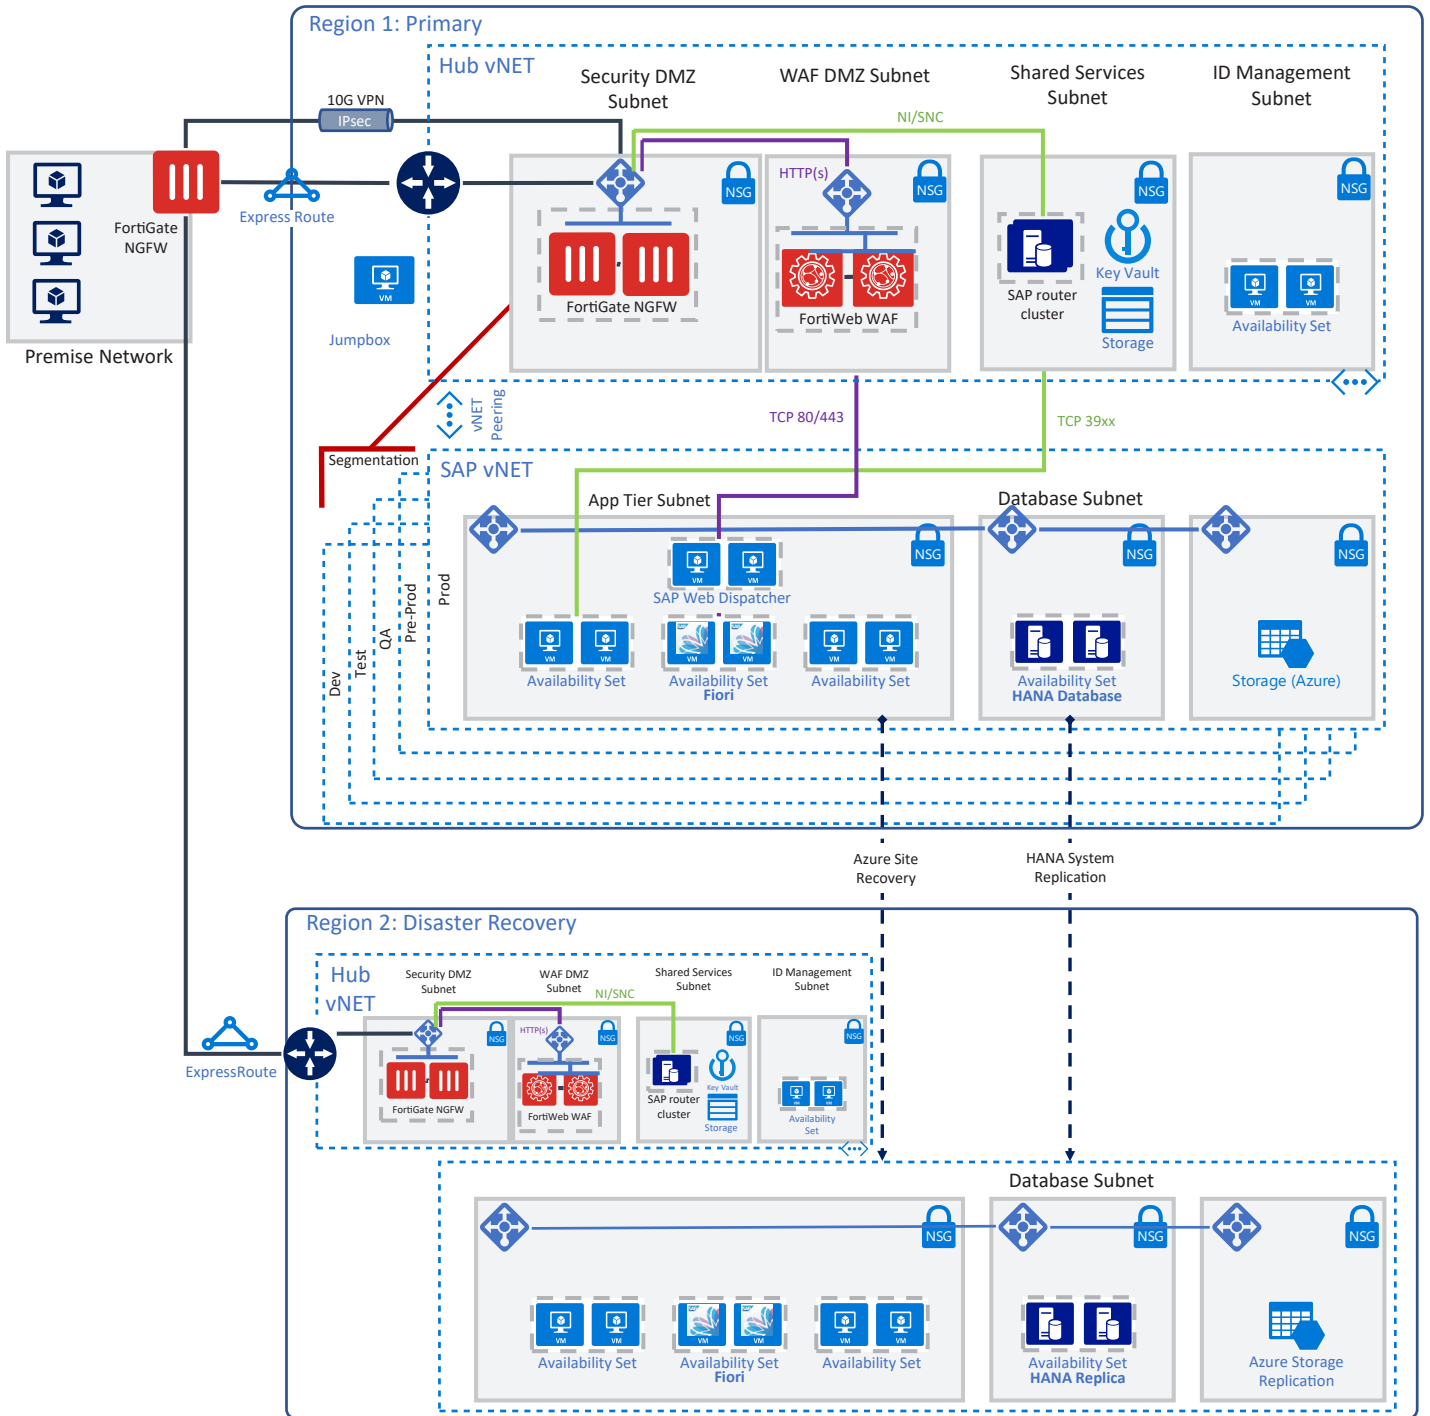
Region 1: Primary

Hub vNET

Security DMZ Subnet

WAF DMZ Subnet

Shared Services Subnet

ID Management Subnet

10G VPN

IPsec

NI/SNC

HTTP(s)

NSG

NSG

NSG

NSG

FortiGate NGFW

Express Route

FortiGate NGFW

FortiWeb WAF

SAP router cluster

Key Vault

Storage

Availability Set

VM

Jumpbox

Premise Network

vNET Peering

TCP 80/443

TCP 39xx

Segmentation

SAP vNET

App Tier Subnet

Database Subnet

NSG

NSG

NSG

Prod

Pre-Prod

QA

Test

Dev

SAP Web Dispatcher

Availability Set

Availability Set
Fiori

Availability Set

Availability Set
HANA Database

Storage (Azure)

Azure Site Recovery

HANA System Replication

Region 2: Disaster Recovery

Hub vNET

Security DMZ Subnet

WAF DMZ Subnet

Shared Services Subnet

ID Management Subnet

NI/SNC

HTTP(s)

NSG

NSG

NSG

NSG

FortiGate NGFW

FortiWeb WAF

SAP router cluster

Key Vault

Storage

Availability Set

ExpressRoute

Database Subnet

NSG

NSG

NSG

Availability Set

Availability Set
Fiori

Availability Set

Availability Set
HANA Replica

Azure Storage Replication